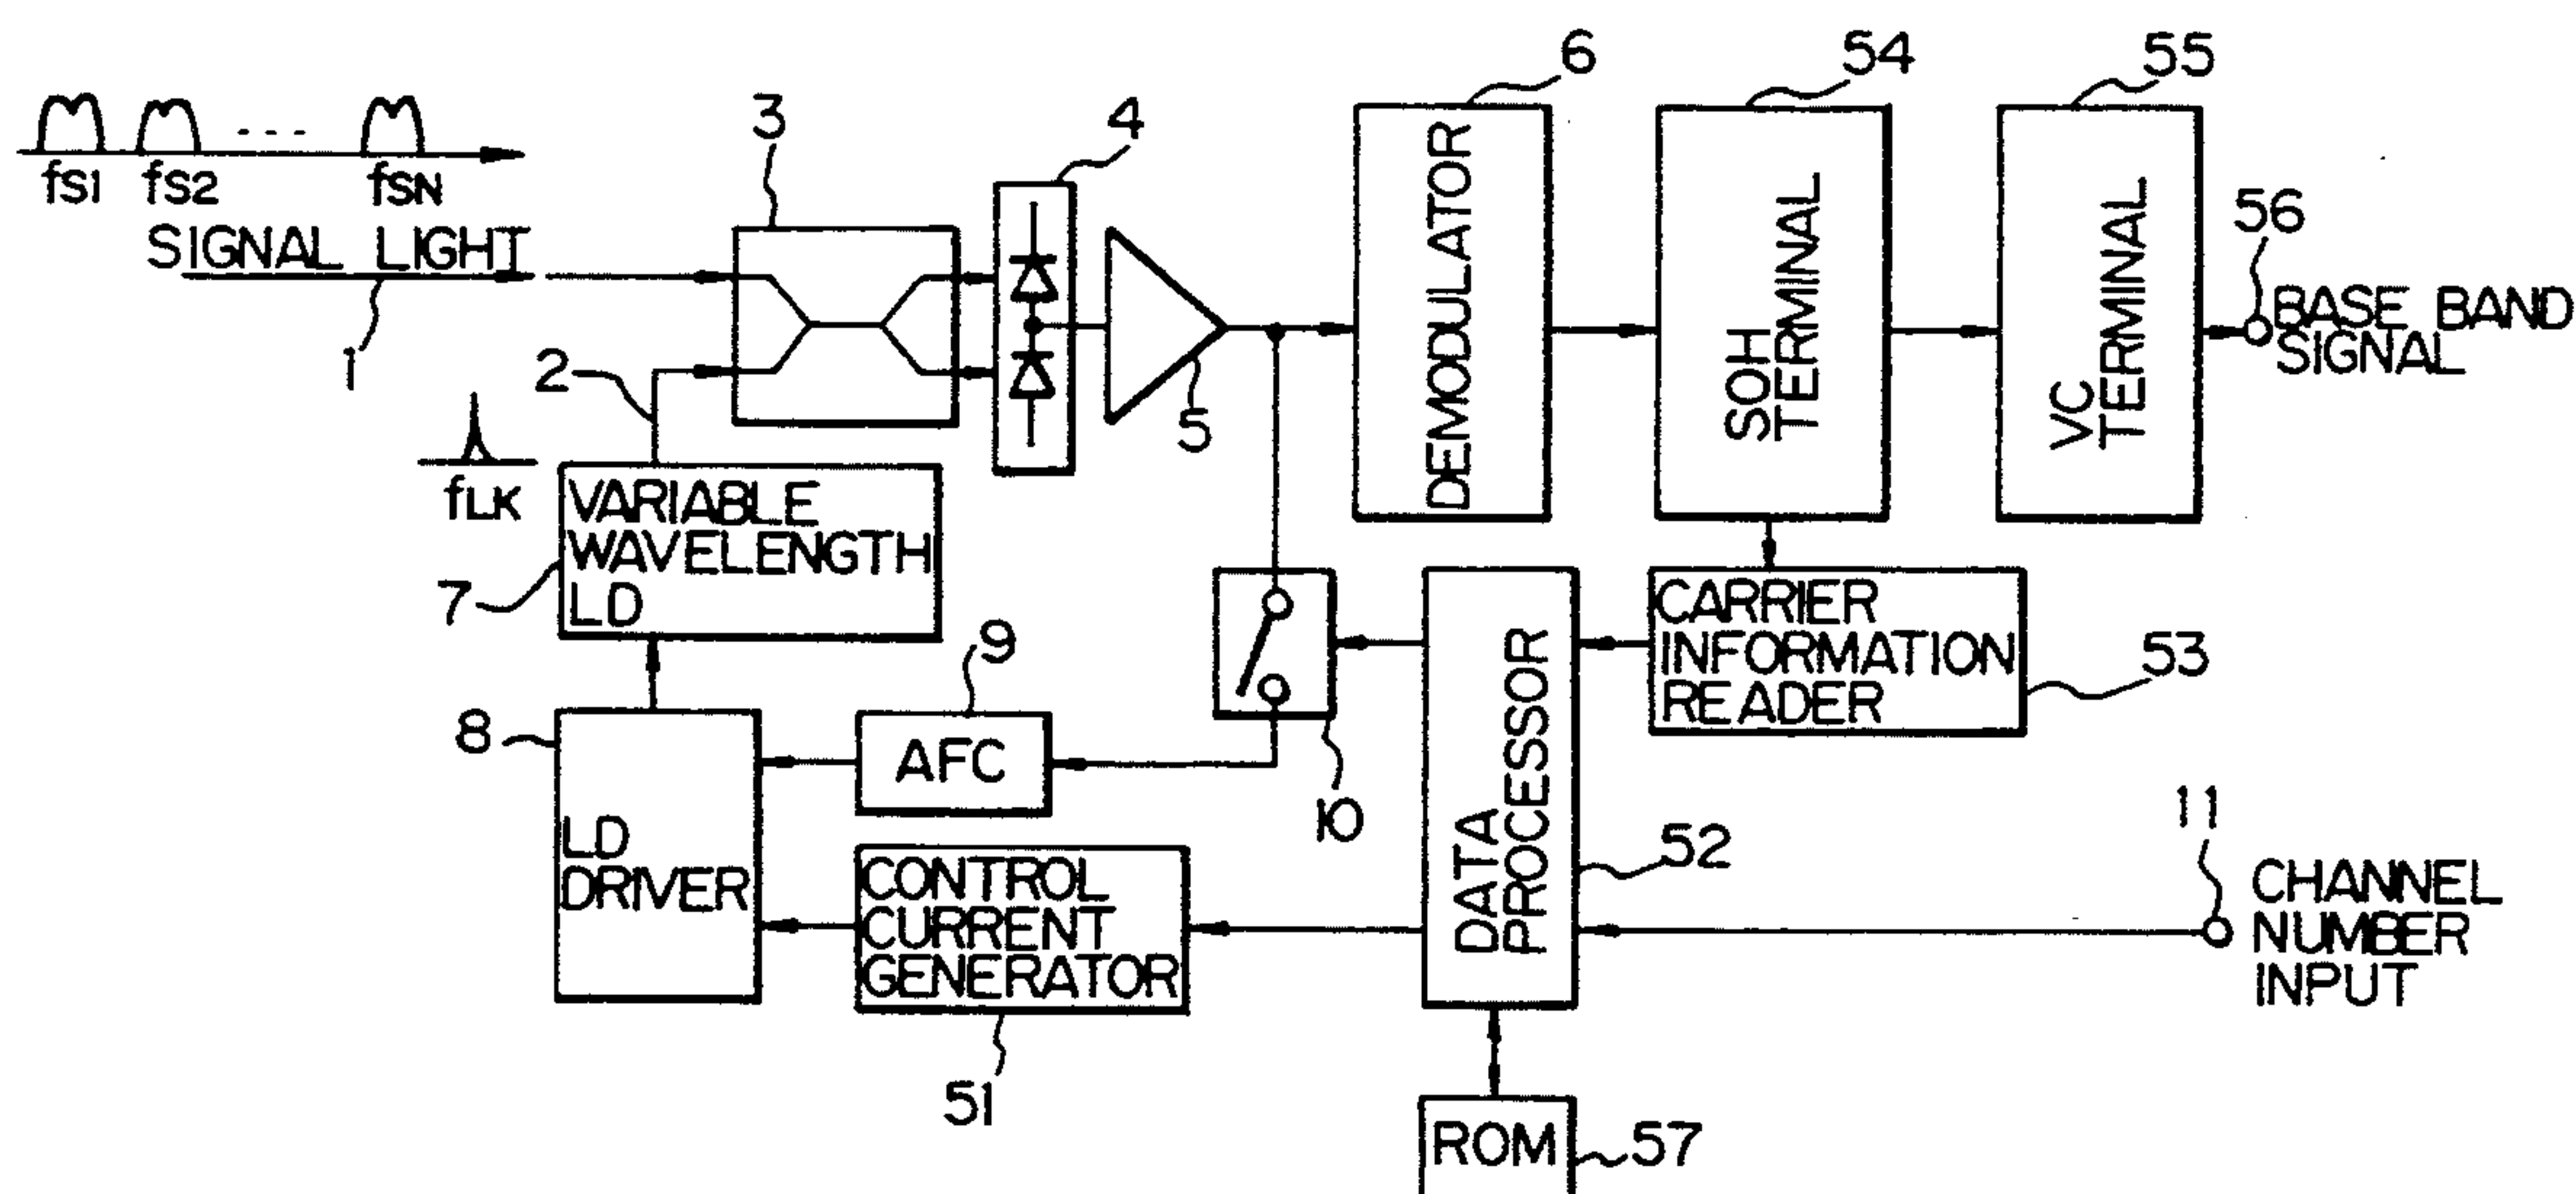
fS1 fS2 fSN
SIGNAL LIGHT
1
2
3
4
5
6
DEMODULATOR
54
SOH TERMINAL
55
VC TERMINAL
56
BASE BAND SIGNAL
fLK
VARIABLE WAVELENGTH LD
7
CARRIER INFORMATION READER
53
DATA PROCESSOR
52
9
AFC
8
LD DRIVER
10
CONTROL CURRENT GENERATOR
51
11
CHANNEL NUMBER INPUT
ROM
57